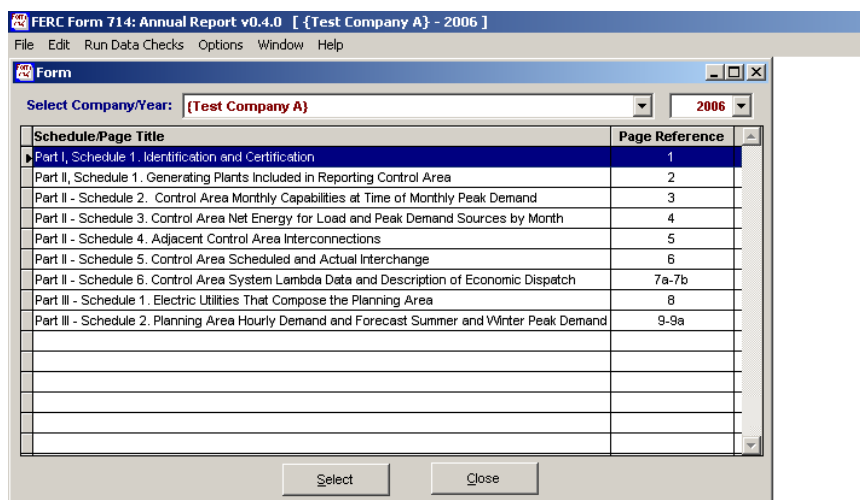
FERC Form 714: Annual Report v0.4.0 [ {Test Company A} - 2006 ]

File Edit Run Data Checks Options Window Help

Form

Select Company/Year: {Test Company A} 2006

| Schedule/Page Title | Page Reference |
|---|---|
| Part I, Schedule 1. Identification and Certification | 1 |
| Part II, Schedule 1. Generating Plants Included in Reporting Control Area | 2 |
| Part II - Schedule 2. Control Area Monthly Capabilities at Time of Monthly Peak Demand | 3 |
| Part II - Schedule 3. Control Area Net Energy for Load and Peak Demand Sources by Month | 4 |
| Part II - Schedule 4. Adjacent Control Area Interconnections | 5 |
| Part II - Schedule 5. Control Area Scheduled and Actual Interchange | 6 |
| Part II - Schedule 6. Control Area System Lambda Data and Description of Economic Dispatch | 7a-7b |
| Part III - Schedule 1. Electric Utilities That Compose the Planning Area | 8 |
| Part III - Schedule 2. Planning Area Hourly Demand and Forecast Summer and Winter Peak Demand | 9-9a |

Select Close